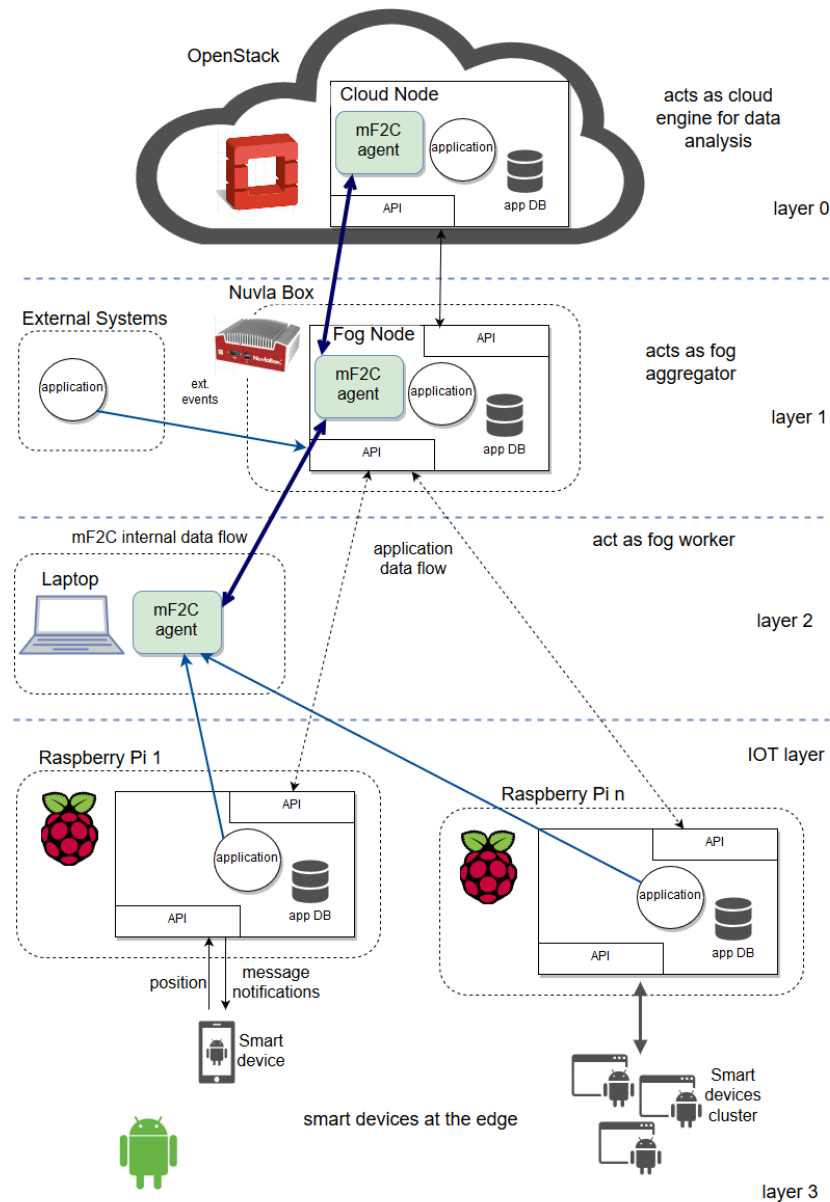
OpenStack

Cloud Node

mF2C agent

application

API

app DB

acts as cloud engine for data analysis

layer 0

Nuvla Box

External Systems

application

ext. events

Fog Node

API

mF2C agent

application

API

app DB

acts as fog aggregator

layer 1

mF2C internal data flow

application data flow

act as fog worker

Laptop

mF2C agent

layer 2

IOT layer

Raspberry Pi 1

API

application

API

app DB

Raspberry Pi n

API

application

API

app DB

position

message notifications

Smart device

Smart devices cluster

smart devices at the edge

layer 3